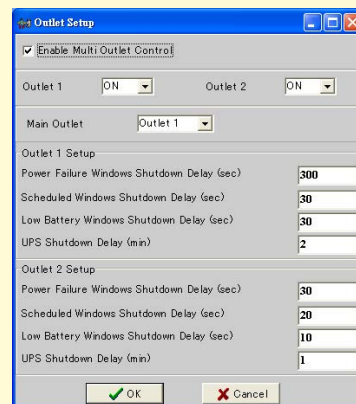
Outlet Setup

Enable Multi Outlet Control

Outlet 1 ON

Outlet 2 ON

Main Outlet Outlet 1

Outlet 1 Setup

Power Failure Windows Shutdown Delay (sec) 300

Scheduled Windows Shutdown Delay (sec) 30

Low Battery Windows Shutdown Delay (sec) 30

UPS Shutdown Delay (min) 2

Outlet 2 Setup

Power Failure Windows Shutdown Delay (sec) 30

Scheduled Windows Shutdown Delay (sec) 20

Low Battery Windows Shutdown Delay (sec) 10

UPS Shutdown Delay (min) 1

OK

Cancel